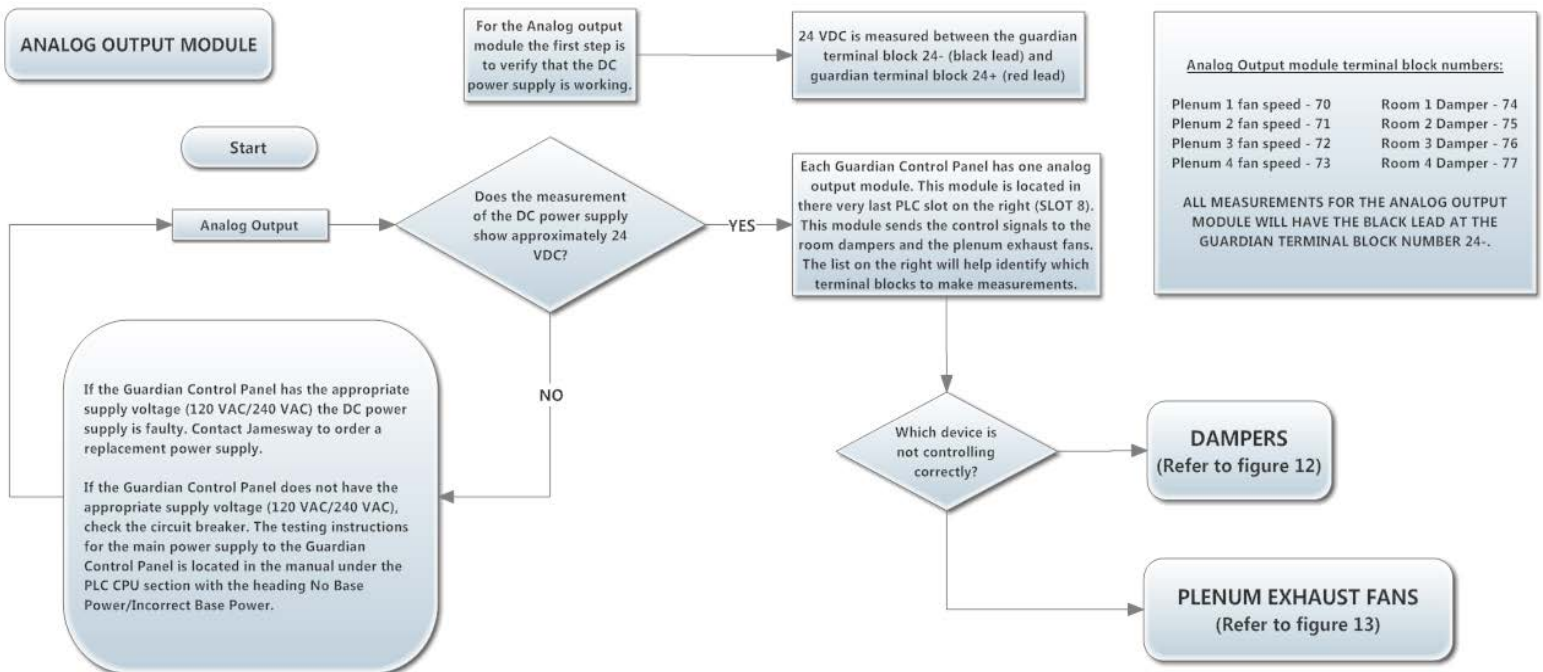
ANALOG OUTPUT MODULE

For the Analog output module the first step is to verify that the DC power supply is working.

24 VDC is measured between the guardian terminal block 24- (black lead) and guardian terminal block 24+ (red lead)

Analog Output module terminal block numbers:

Plenum 1 fan speed - 70
Plenum 2 fan speed - 71
Plenum 3 fan speed - 72
Plenum 4 fan speed - 73

Room 1 Damper - 74
Room 2 Damper - 75
Room 3 Damper - 76
Room 4 Damper - 77

ALL MEASUREMENTS FOR THE ANALOG OUTPUT MODULE WILL HAVE THE BLACK LEAD AT THE GUARDIAN TERMINAL BLOCK NUMBER 24-.

Start

Analog Output

Does the measurement of the DC power supply show approximately 24 VDC?

YES

Each Guardian Control Panel has one analog output module. This module is located in there very last PLC slot on the right (SLOT 8). This module sends the control signals to the room dampers and the plenum exhaust fans. The list on the right will help identify which terminal blocks to make measurements.

NO

If the Guardian Control Panel has the appropriate supply voltage (120 VAC/240 VAC) the DC power supply is faulty. Contact Jamesway to order a replacement power supply.

If the Guardian Control Panel does not have the appropriate supply voltage (120 VAC/240 VAC), check the circuit breaker. The testing instructions for the main power supply to the Guardian Control Panel is located in the manual under the PLC CPU section with the heading No Base Power/Incorrect Base Power.

Which device is not controlling correctly?

DAMPERS
(Refer to figure 12)

PLENUM EXHAUST FANS
(Refer to figure 13)